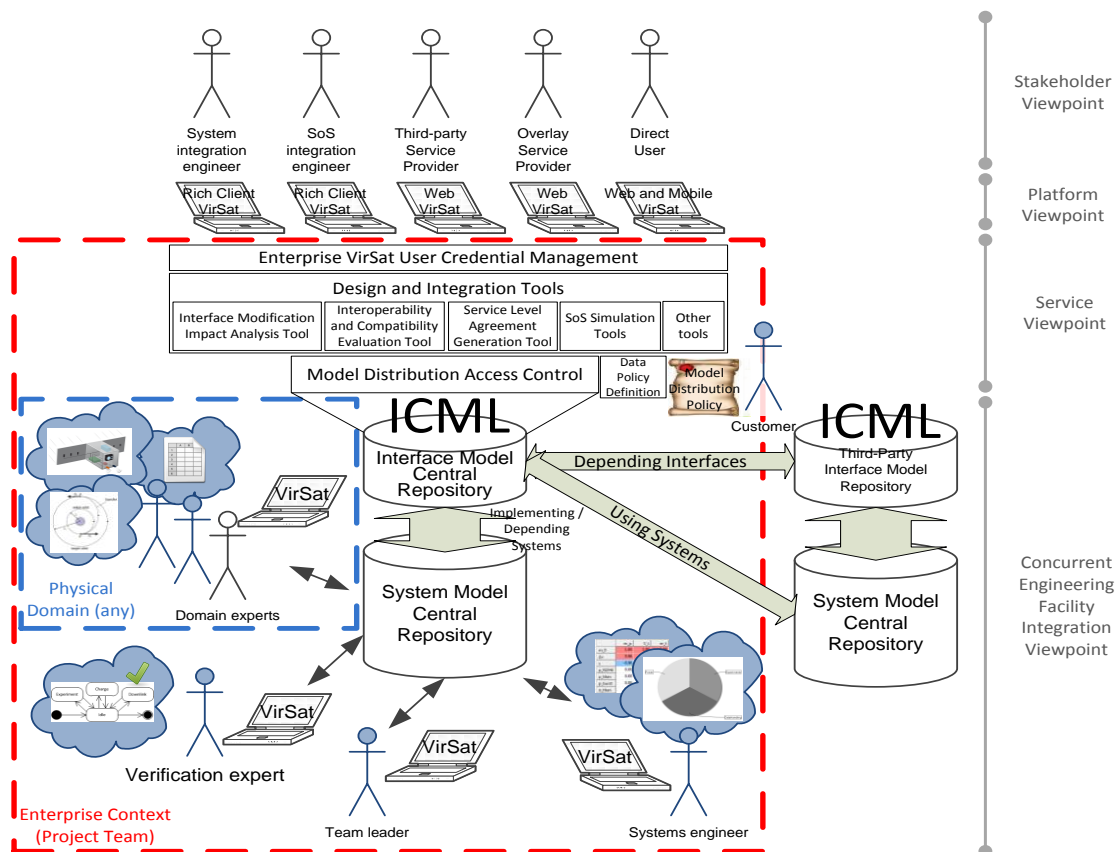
System integration engineer

SoS integration engineer

Third-party Service Provider

Overlay Service Provider

Direct User

Stakeholder Viewpoint

Rich Client VirSat

Rich Client VirSat

Web VirSat

Web VirSat

Web and Mobile VirSat

Platform Viewpoint

Enterprise VirSat User Credential Management

Design and Integration Tools

Interface Modification Impact Analysis Tool

Interoperability and Compatibility Evaluation Tool

Service Level Agreement Generation Tool

SoS Simulation Tools

Other tools

Service Viewpoint

Model Distribution Access Control

Data Policy Definition

Model Distribution Policy

Customer

ICML

Interface Model Central Repository

ICML

Third-Party Interface Model Repository

Depending Interfaces

Implementing / Depending Systems

Using Systems

VirSat

Physical Domain (any)

Domain experts

System Model Central Repository

System Model Central Repository

Concurrent Engineering Facility Integration Viewpoint

VirSat

Verification expert

VirSat

VirSat

Enterprise Context (Project Team)

Team leader

Systems engineer